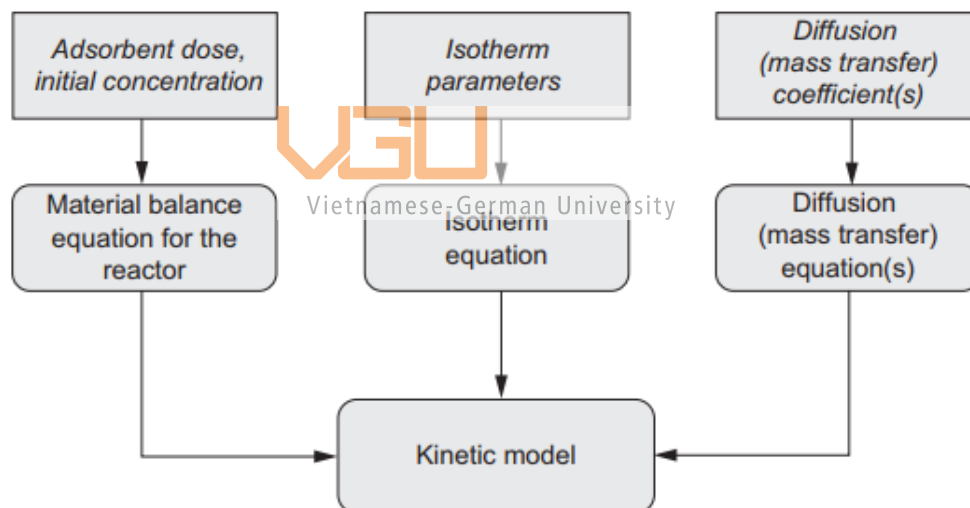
Adsorbent dose, initial concentration

Isotherm parameters

Diffusion (mass transfer) coefficient(s)

VGU
Vietnamese-German University

Material balance equation for the reactor

Isotherm equation

Diffusion (mass transfer) equation(s)

Kinetic model